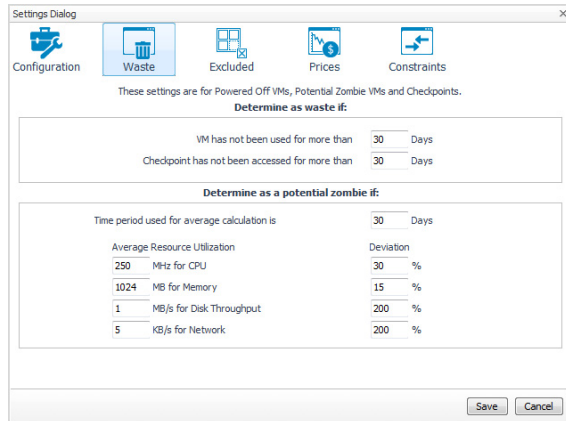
Settings Dialog

×

Configuration

Waste

Excluded

Prices

Constraints

These settings are for Powered Off VMs, Potential Zombie VMs and Checkpoints.

Determine as waste if:

VM has not been used for more than 30 Days

Checkpoint has not been accessed for more than 30 Days

Determine as a potential zombie if:

Time period used for average calculation is 30 Days

Average Resource Utilization

Deviation

250 MHz for CPU 30 %

1024 MB for Memory 15 %

1 MB/s for Disk Throughput 200 %

5 KB/s for Network 200 %

Save

Cancel